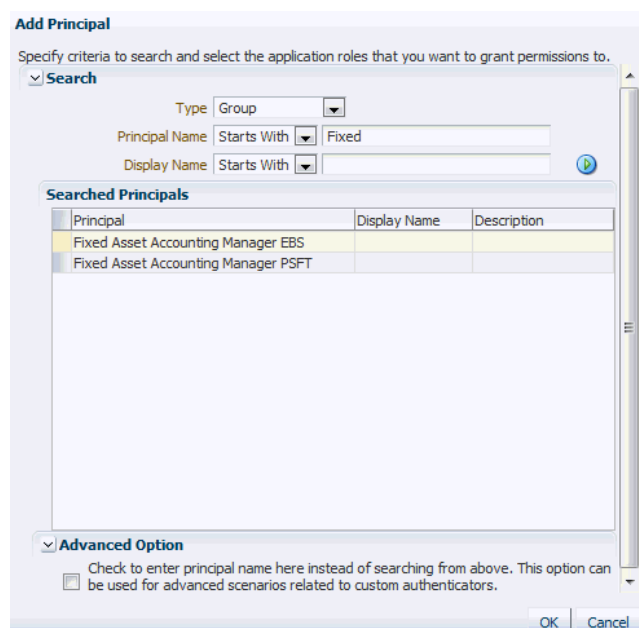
Add Principal

Specify criteria to search and select the application roles that you want to grant permissions to.

Search

Type Group

Principal Name Starts With Fixed

Display Name Starts With

Searched Principals

| Principal | Display Name | Description |
|---|---|---|
| Fixed Asset Accounting Manager EBS | | |
| Fixed Asset Accounting Manager PSFT | | |

Advanced Option

Check to enter principal name here instead of searching from above. This option can be used for advanced scenarios related to custom authenticators.

OK Cancel